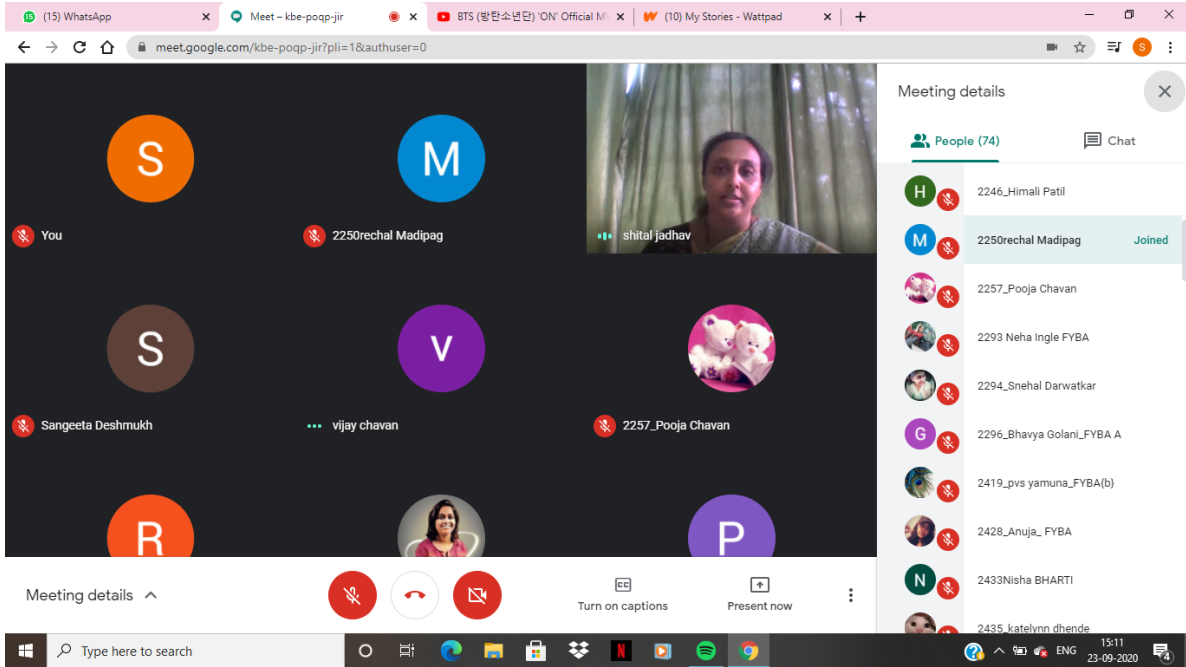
(15) WhatsApp
Meet – kbe-poqp-jir
BTS (방탄소년단) 'ON' Official M
(10) My Stories - Wattpad
meet.google.com/kbe-poqp-jir?pli=1&authuser=0

S
You
M
2250rechal Madipag
shital jadhav
S
Sangeeta Deshmukh
V
vijay chavan
2257_Pooja Chavan
R
P

Meeting details
People (74)
Chat
H 2246_Himali Patil
M 2250rechal Madipag Joined
2257_Pooja Chavan
2293 Neha Ingle FYBA
2294_Snehal Darwatkar
G 2296_Bhavya Golani_FYBA A
2419_pvs yamuna_FYBA(b)
2428_Anuja_ FYBA
N 2433Nisha BHARTI
2435_katelynn dhende

Meeting details
CC
Turn on captions
Present now

Type here to search
ENG
15:11
23-09-2020
4